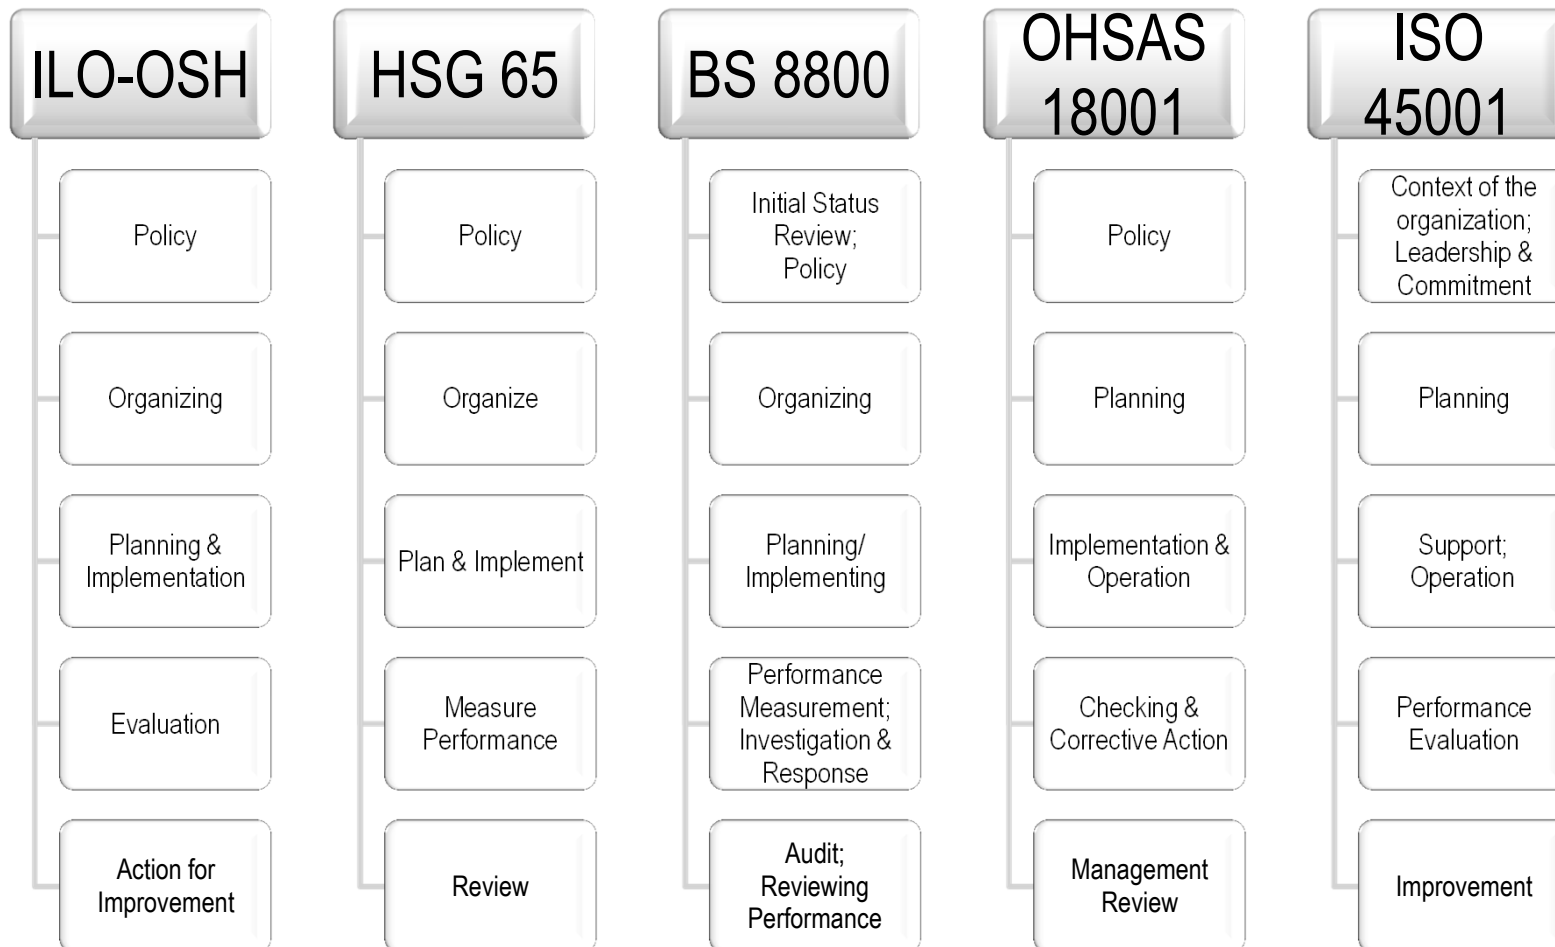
ILO-OSH

Policy

Organizing

Planning & Implementation

Evaluation

Action for Improvement

HSG 65

Policy

Organize

Plan & Implement

Measure Performance

Review

BS 8800

Initial Status Review; Policy

Organizing

Planning/ Implementing

Performance Measurement; Investigation & Response

Audit; Reviewing Performance

OHSAS 18001

Policy

Planning

Implementation & Operation

Checking & Corrective Action

Management Review

ISO 45001

Context of the organization; Leadership & Commitment

Planning

Support; Operation

Performance Evaluation

Improvement